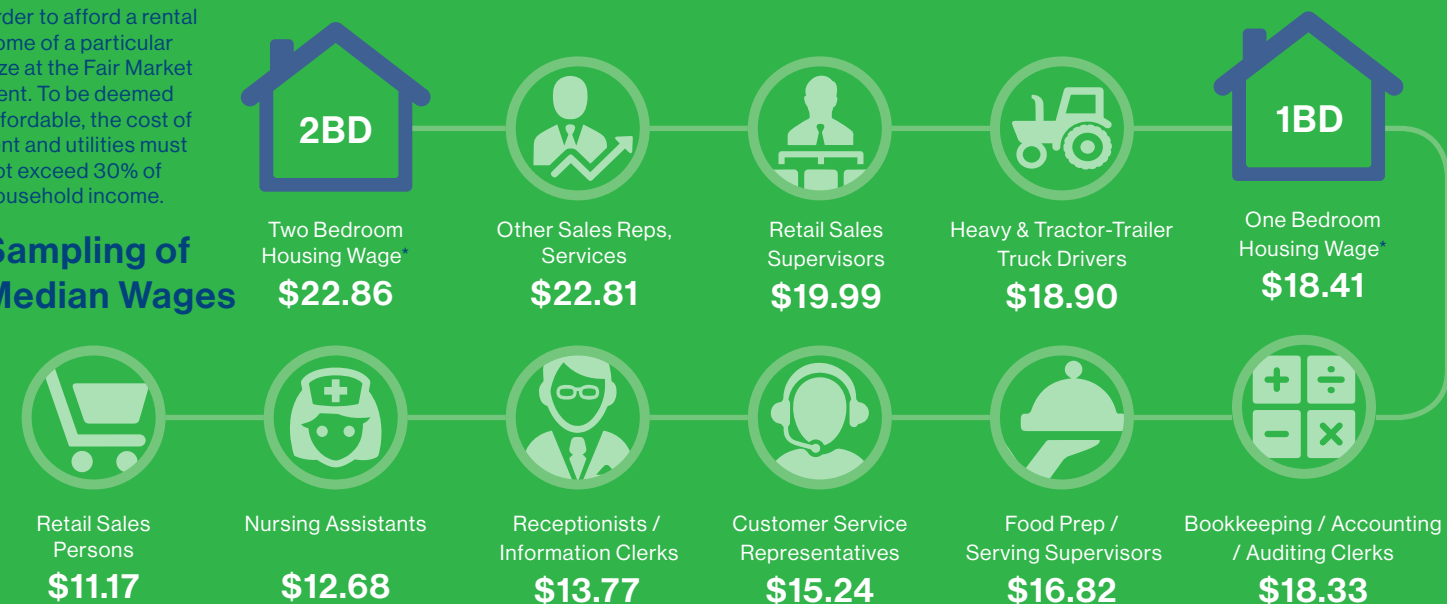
rder to afford a rental ome of a particular ze at the Fair Market ent. To be deemed fordable, the cost of nt and utilities must ot exceed 30% of ousehold income.

Sampling of Median Wages

2BD

Two Bedroom Housing Wage*
$22.86

Other Sales Reps, Services
$22.81

Retail Sales Supervisors
$19.99

Heavy & Tractor-Trailer Truck Drivers
$18.90

1BD

One Bedroom Housing Wage*
$18.41

Retail Sales Persons
$11.17

Nursing Assistants
$12.68

Receptionists / Information Clerks
$13.77

Customer Service Representatives
$15.24

Food Prep / Serving Supervisors
$16.82

Bookkeeping / Accounting / Auditing Clerks
$18.33